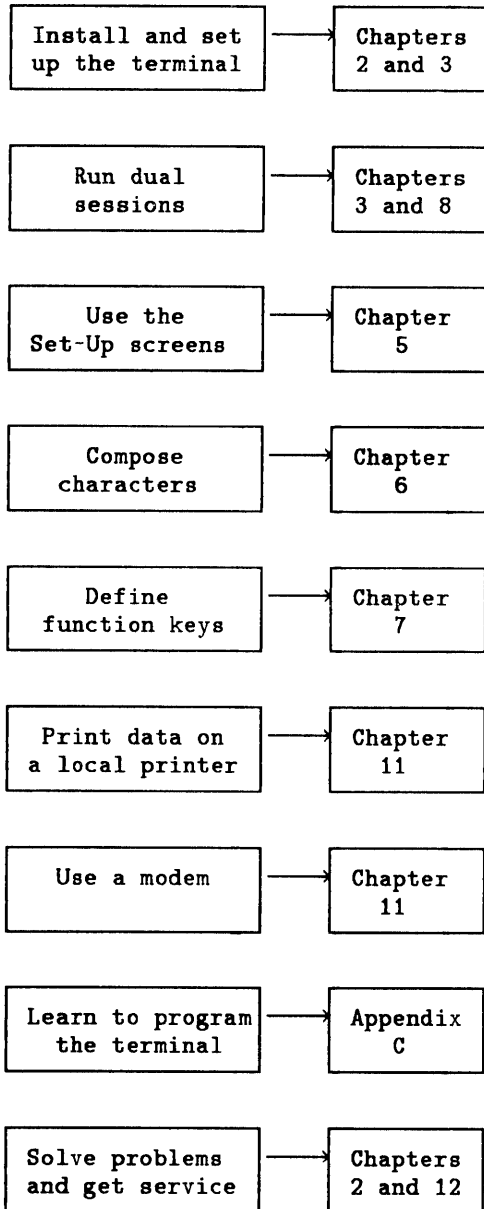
Install and set up the terminal → Chapters 2 and 3

Run dual sessions → Chapters 3 and 8

Use the Set-Up screens → Chapter 5

Compose characters → Chapter 6

Define function keys → Chapter 7

Print data on a local printer → Chapter 11

Use a modem → Chapter 11

Learn to program the terminal → Appendix C

Solve problems and get service → Chapters 2 and 12